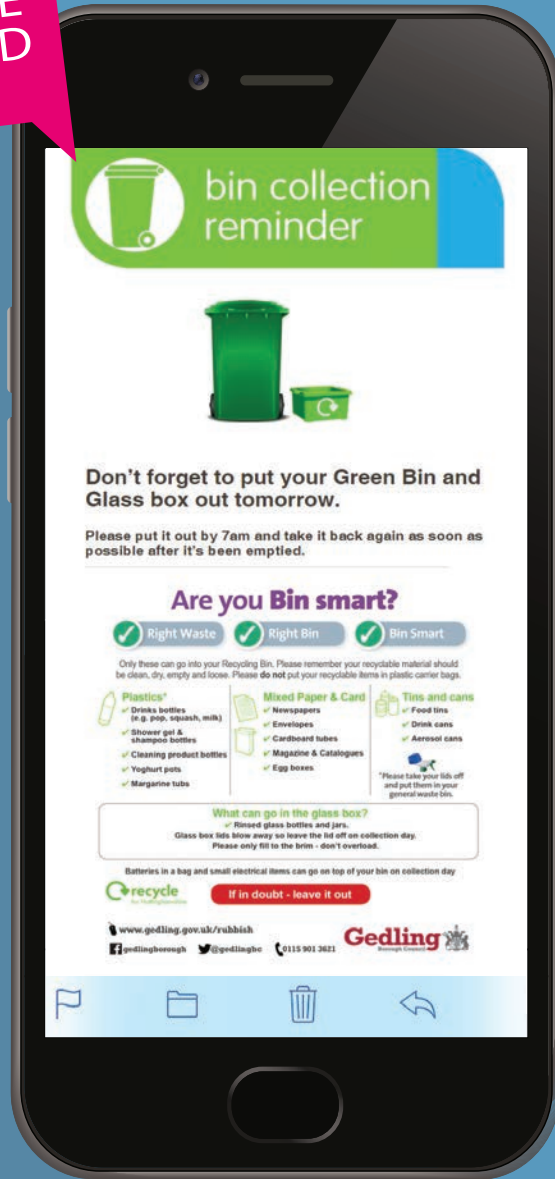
E
D

bin collection reminder

Don't forget to put your Green Bin and Glass box out tomorrow.

Please put it out by 7am and take it back again as soon as possible after it's been emptied.

Are you Bin smart?

Right Waste Right Bin Bin Smart

Only these can go into your Recycling Bin. Please remember your recyclable material should be clean, dry, empty and loose. Please do not put your recyclable items in plastic carrier bags.

Plastics*
Drinks bottles (e.g. pop, squash, milk)
Shower gel & shampoo bottles
Cleaning product bottles
Yoghurt pots
Margarine tubs

Mixed Paper & Card
Newspapers
Envelopes
Cardboard tubes
Magazine & Catalogues
Egg boxes

Tins and cans
Food tins
Drink cans
Aerosol cans

*Please take your lids off and put them in your general waste bin.

What can go in the glass box?
Rinsed glass bottles and jars.
Glass box lids blow away so leave the lid off on collection day.
Please only fill to the brim - don't overload.

Batteries in a bag and small electrical items can go on top of your bin on collection day

recycle for Nottinghamshire

If in doubt - leave it out

www.gedling.gov.uk/rubbish
gedlingborough @gedlingbc 0115 901 3621

Gedling Borough Council